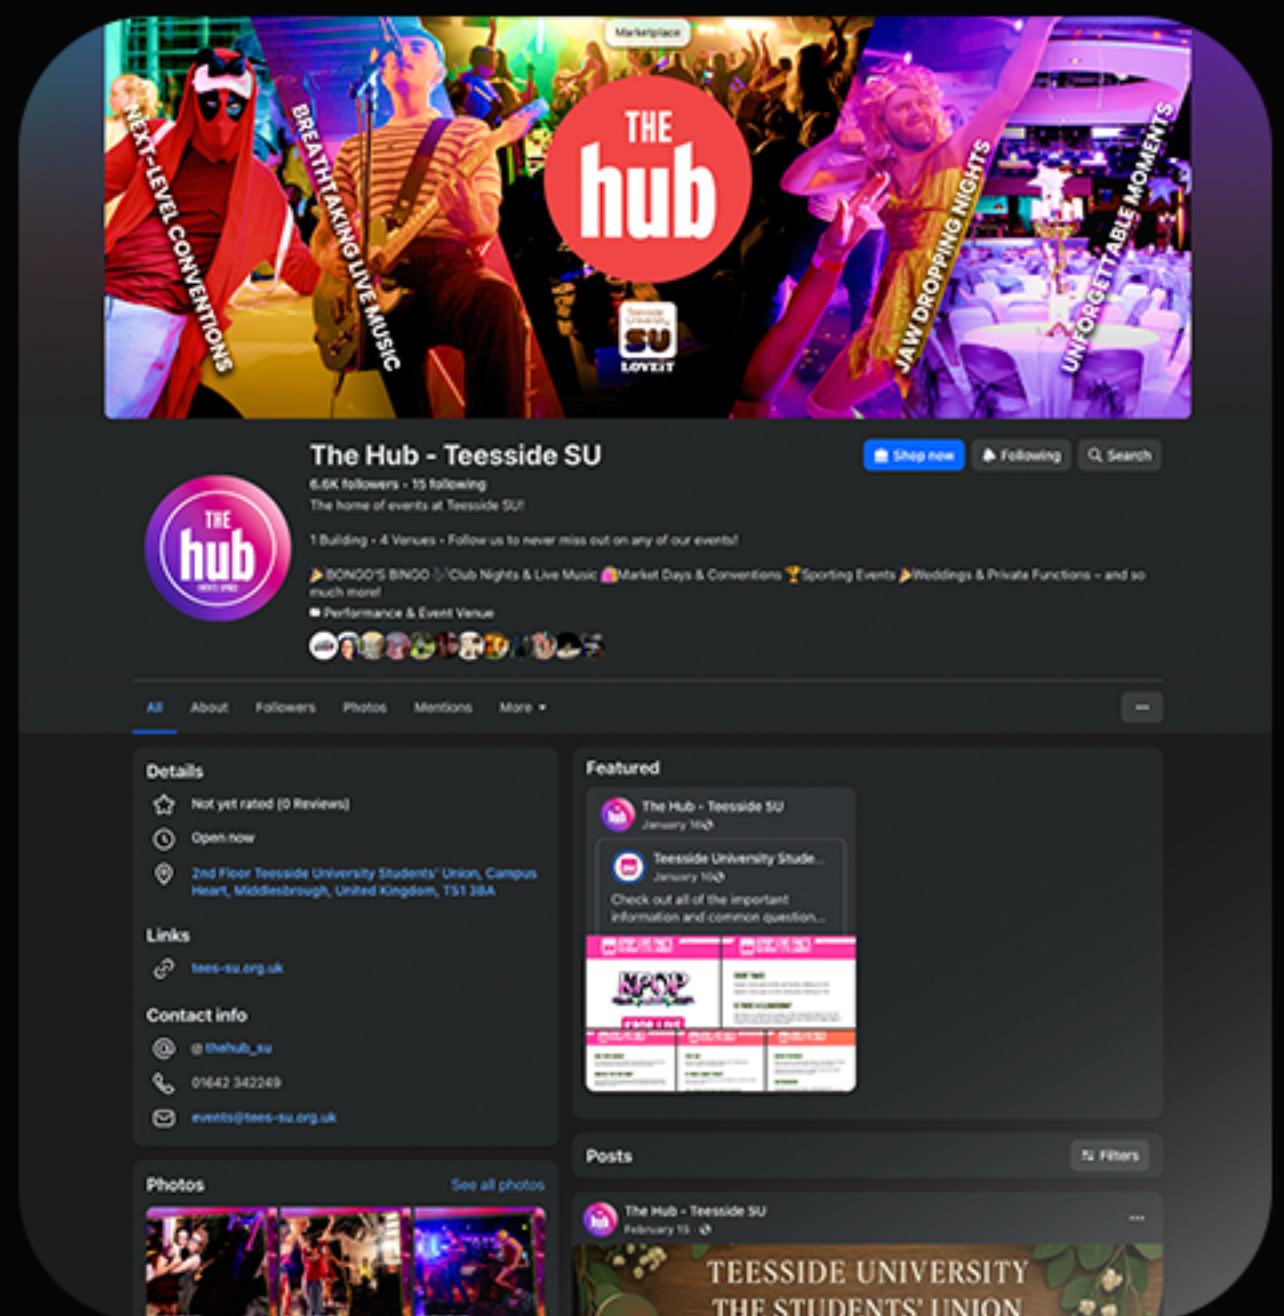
Marketplace

NEXT-LEVEL CONVENTIONS

BREATHTAKING LIVE MUSIC

THE hub

Teesside University SU LOVE IT

JAW DROPPING NIGHTS

UNFORGETTABLE MOMENTS

The Hub - Teesside SU

6.6K followers • 15 following

The home of events at Teesside SU!

1 Building • 4 Venues • Follow us to never miss out on any of our events!

BONGO'S BINGO Club Nights & Live Music Market Days & Conventions Sporting Events Weddings & Private Functions - and so much more!

Performance & Event Venue

Shop now

Following

Search

All About Followers Photos Mentions More

Details

Not yet rated (0 Reviews)

Open now

2nd Floor Teesside University Students' Union, Campus Heart, Middlesbrough, United Kingdom, TS1 3BA

Links

tees-su.org.uk

Contact info

@thehub_su

01642 342249

events@tees-su.org.uk

Photos

See all photos

Featured

The Hub - Teesside SU

January 16

Teesside University Stude...

January 16

Check out all of the important information and common question...

KPOP

Posts

Filters

The Hub - Teesside SU

February 15

TEESSIDE UNIVERSITY

THE STUDENTS' UNION